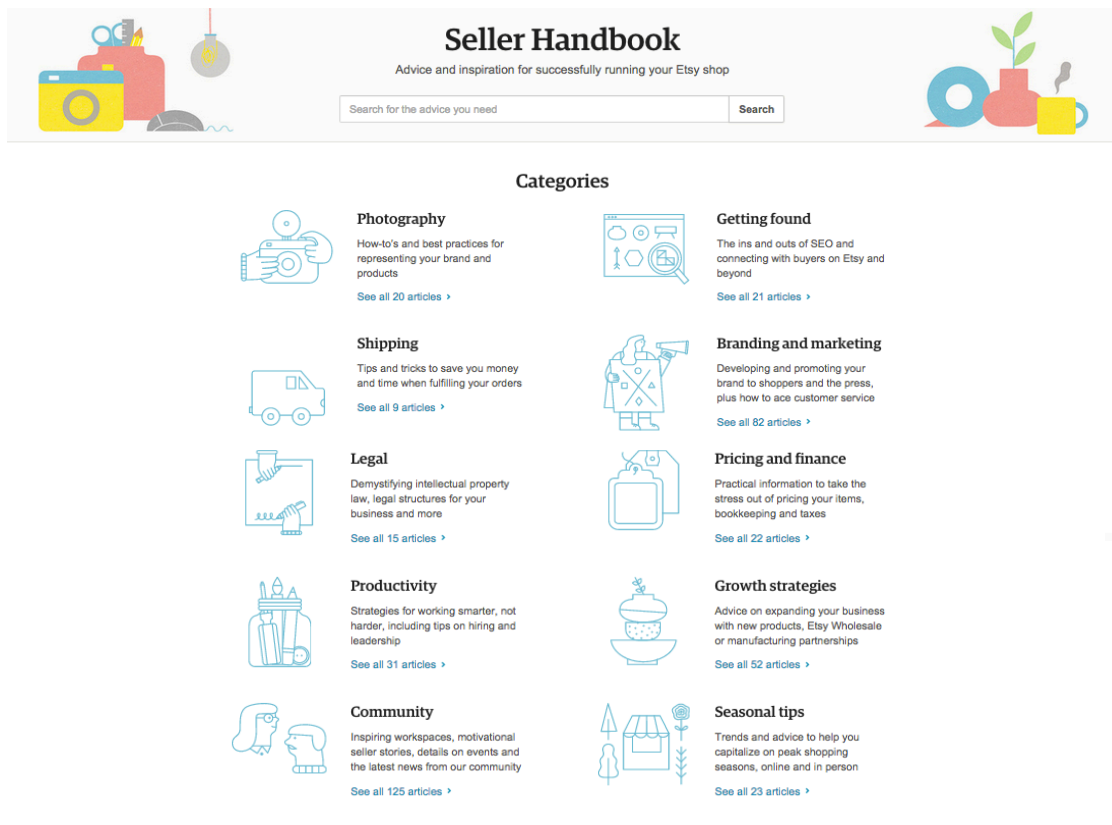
Seller Handbook

Advice and inspiration for successfully running your Etsy shop

Search for the advice you need

Search

Categories

Photography

How-to's and best practices for representing your brand and products

See all 20 articles ›

Getting found

The ins and outs of SEO and connecting with buyers on Etsy and beyond

See all 21 articles ›

Shipping

Tips and tricks to save you money and time when fulfilling your orders

See all 9 articles ›

Branding and marketing

Developing and promoting your brand to shoppers and the press, plus how to ace customer service

See all 82 articles ›

Legal

Demystifying intellectual property law, legal structures for your business and more

See all 15 articles ›

Pricing and finance

Practical information to take the stress out of pricing your items, bookkeeping and taxes

See all 22 articles ›

Productivity

Strategies for working smarter, not harder, including tips on hiring and leadership

See all 31 articles ›

Growth strategies

Advice on expanding your business with new products, Etsy Wholesale or manufacturing partnerships

See all 52 articles ›

Community

Inspiring workspaces, motivational seller stories, details on events and the latest news from our community

See all 125 articles ›

Seasonal tips

Trends and advice to help you capitalize on peak shopping seasons, online and in person

See all 23 articles ›